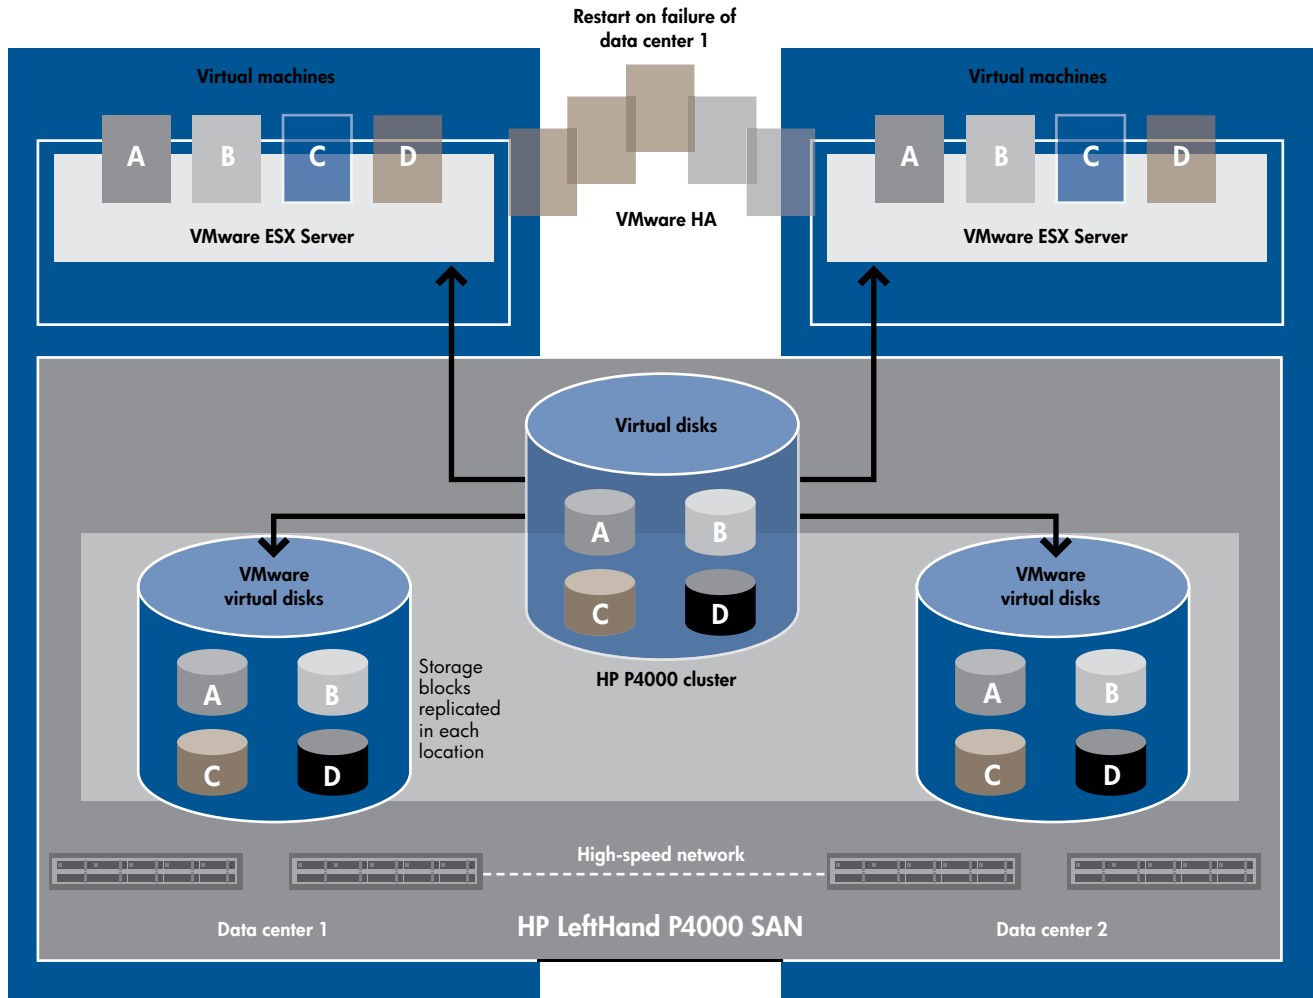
Restart on failure of data center 1

Virtual machines

A B C D

VMware ESX Server

VMware HA

Virtual machines

A B C D

VMware ESX Server

Virtual disks

A B C D

HP P4000 cluster

VMware virtual disks

A B C D

Storage blocks replicated in each location

VMware virtual disks

A B C D

High-speed network

Data center 1

HP LeftHand P4000 SAN

Data center 2